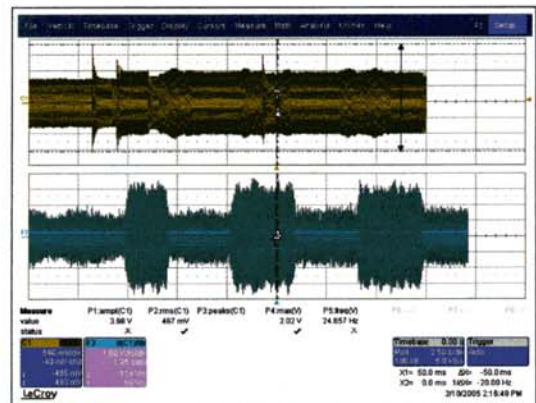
File Vertical Timebase Trigger Display Cursors Measure Math Analysis Utilities Help Setup

Measure P1:ampl(C1) P2:rms(C1) P3:peaks(C1) P4:max(V) P5:freq(V)
value 3.98 V 467 mV 2.02 V 24.857 Hz
status

Timebase 0.00 s Trigger
X1= 50.0 ms ΔX= -50.0 ms
X2= 0.0 ms 1/ΔX= -20.00 Hz
3/19/2005 2:18:49 PM

LeCroy